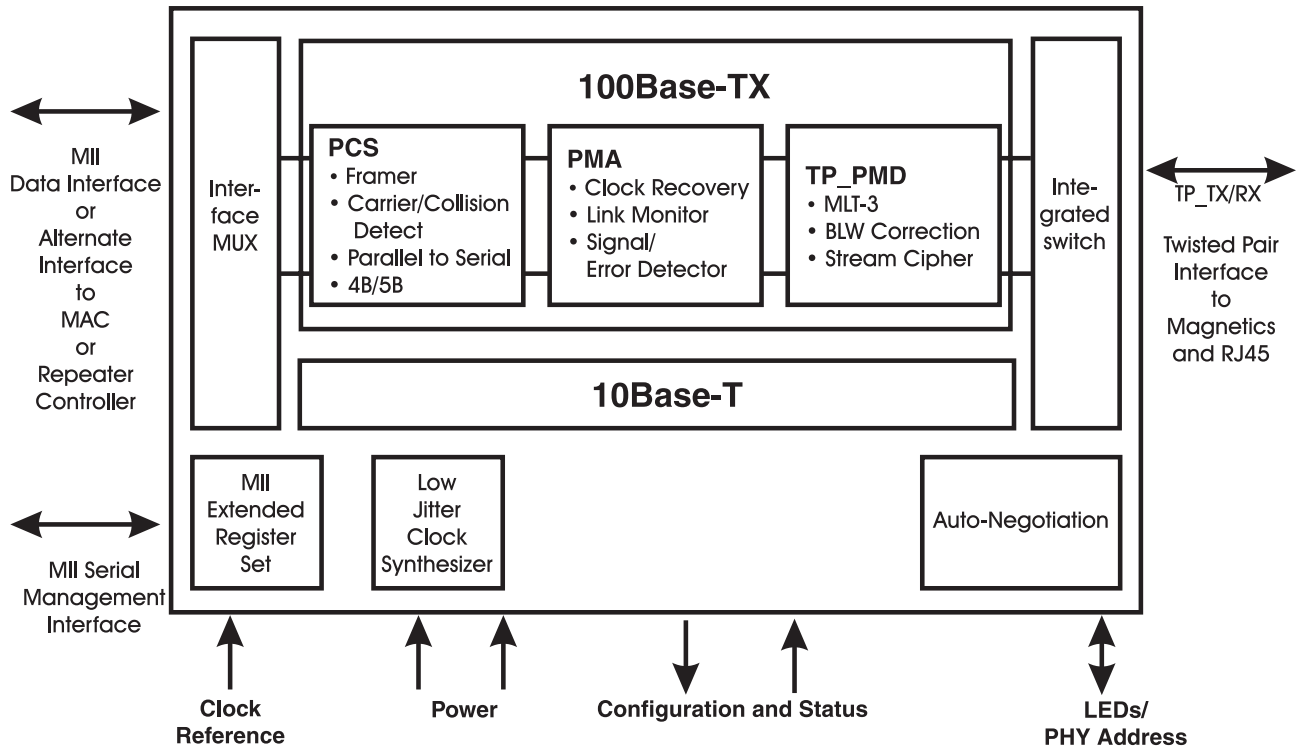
MII Data Interface or Alternate Interface to MAC or Repeater Controller

MII Serial Management Interface

Inter-face MUX

100Base-TX

PCS
• Framer
• Carrier/Collision Detect
• Parallel to Serial
• 4B/5B

PMA
• Clock Recovery
• Link Monitor
• Signal/ Error Detector

TP_PMD
• MLT-3
• BLW Correction
• Stream Cipher

Inte-grated switch

TP_TX/RX

Twisted Pair Interface to Magnetics and RJ45

10Base-T

MII Extended Register Set

Low Jitter Clock Synthesizer

Auto-Negotiation

Clock Reference

Power

Configuration and Status

LEDs/ PHY Address